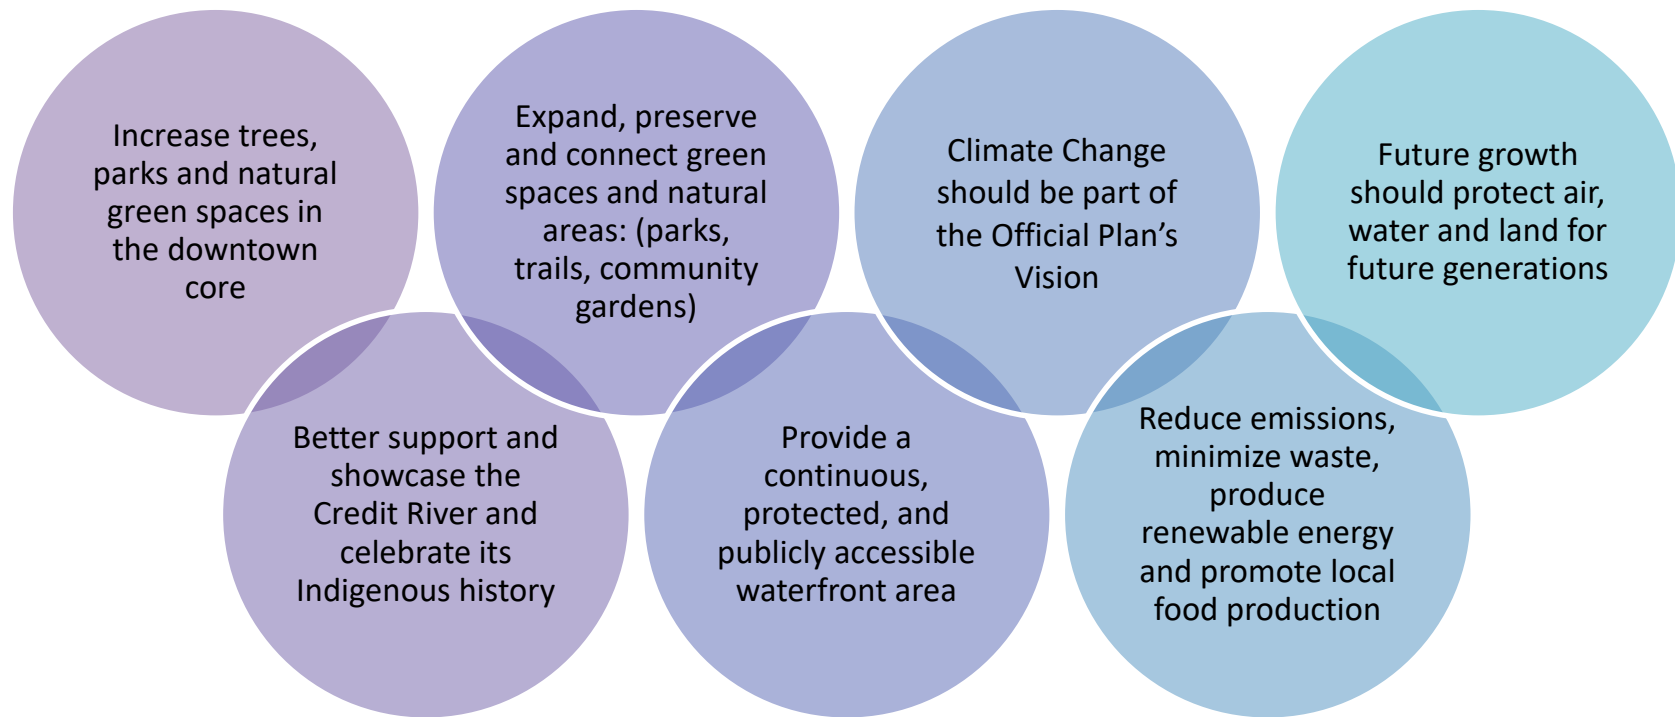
Increase trees, parks and natural green spaces in the downtown core

Better support and showcase the Credit River and celebrate its Indigenous history

Expand, preserve and connect green spaces and natural areas: (parks, trails, community gardens)

Provide a continuous, protected, and publicly accessible waterfront area

Climate Change should be part of the Official Plan’s Vision

Reduce emissions, minimize waste, produce renewable energy and promote local food production

Future growth should protect air, water and land for future generations